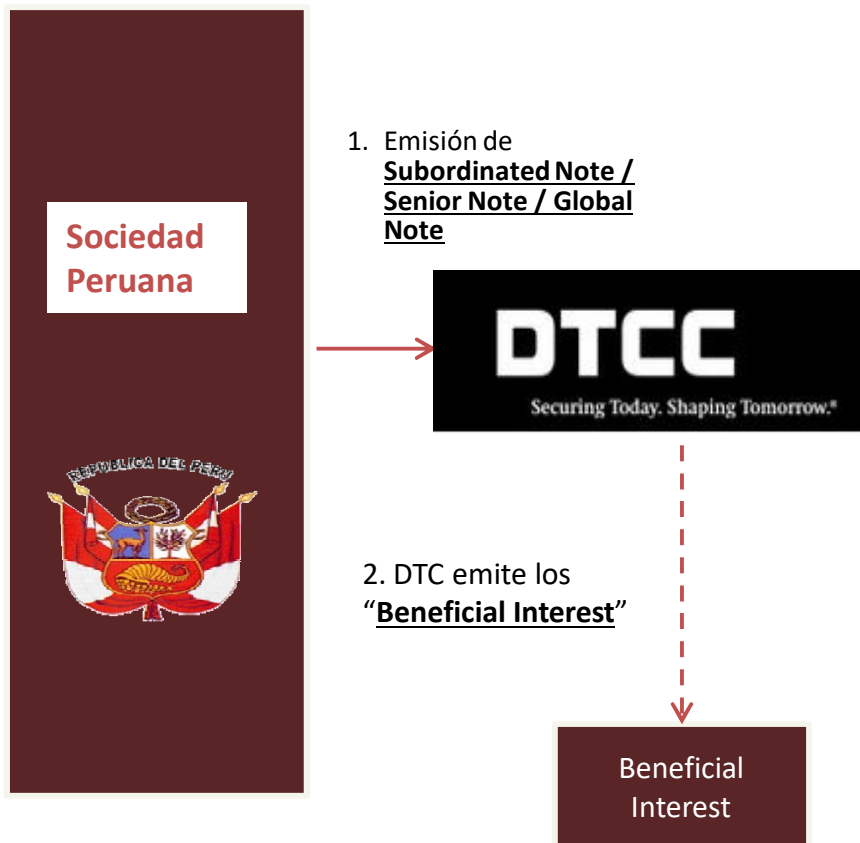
Sociedad Peruana

REPUBLICA DEL PERU

1. Emisión de **Subordinated Note / Senior Note / Global Note**

DTCC

Securing Today. Shaping Tomorrow.®

2. DTC emite los "**Beneficial Interest**"

Beneficial Interest